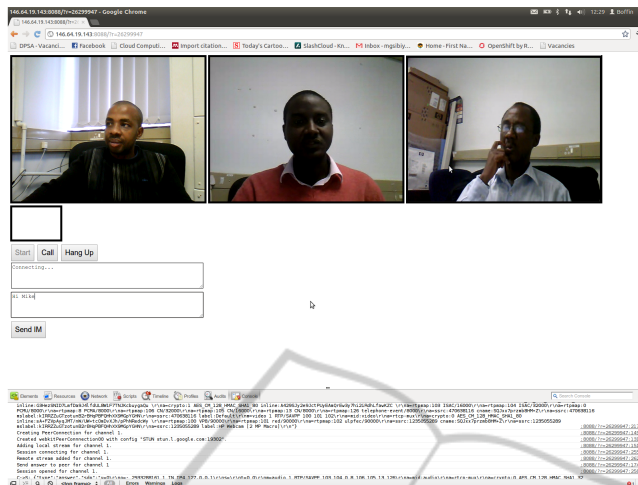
146.64.19.143:8088/?r=26299947 - Google Chrome

146.64.19.143:8088/?r=262

146.64.19.143:8088/?r=26299947

DPSA - Vacanci... Facebook Cloud Computi... Import citation... Today's Cartoo... SlashCloud - Kn... Inbox - mgsibiy... Home - First Na... OpenShift by R... Vacancies

12:29 Boffin

Start Call Hang Up

Connecting...

Hi Mike

Send IM

Elements Resources Network Sources Timeline Profiles Audits Console

Creating PeerConnection for channel 1.
Created webkitPeerConnection00 with config "STUN stun.l.google.com:19302".
Adding local stream for channel 1.
Session connecting for channel 1.
Remote stream added for channel 1.
Send answer to peer for channel 1
Session opened for channel 1.

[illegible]

Errors Warnings Logs